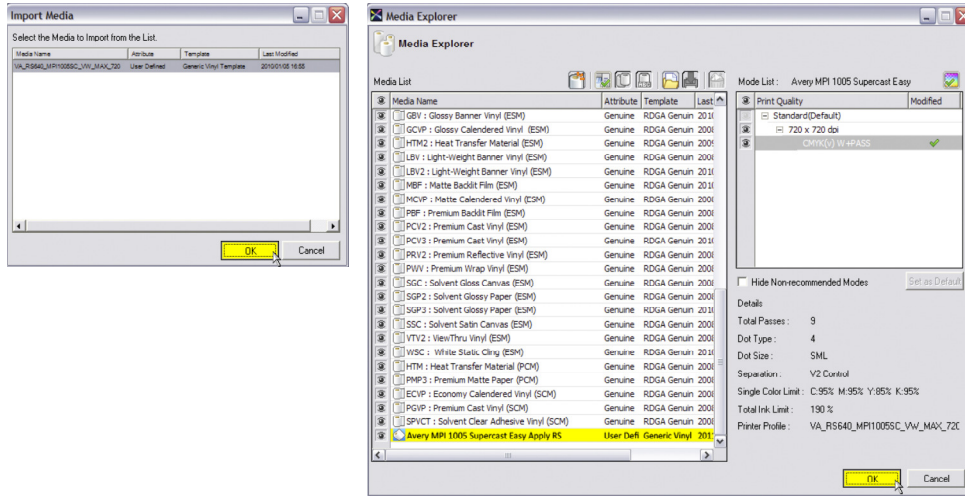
Import Media

Select the Media to Import from the List.

| Media Name | Attribute | Template | Last Modified |
|---|---|---|---|
| VA_RS640_MPI1005SC_VW_MAX_720 | User Defined | Generic Vinyl Template | 2010/01/05 16:55 |

OK
Cancel

Media Explorer

Media Explorer

Media List

| | Media Name | Attribute | Template | Last |
|---|---|---|---|---|
| | GBV : Glossy Banner Vinyl (ESM) | Genuine | RDGA Genuin | 201 |
| | GCVP : Glossy Calendered Vinyl (ESM) | Genuine | RDGA Genuin | 200 |
| | HTM2 : Heat Transfer Material (ESM) | Genuine | RDGA Genuin | 200 |
| | LBV : Light-Weight Banner Vinyl (ESM) | Genuine | RDGA Genuin | 200 |
| | LBV2 : Light-Weight Banner Vinyl (ESM) | Genuine | RDGA Genuin | 201 |
| | MBF : Matte Backlit Film (ESM) | Genuine | RDGA Genuin | 201 |
| | MCVP : Matte Calendered Vinyl (ESM) | Genuine | RDGA Genuin | 200 |
| | PBF : Premium Backlit Film (ESM) | Genuine | RDGA Genuin | 200 |
| | PCV2 : Premium Cast Vinyl (ESM) | Genuine | RDGA Genuin | 200 |
| | PCV3 : Premium Cast Vinyl (ESM) | Genuine | RDGA Genuin | 201 |
| | PRV2 : Premium Reflective Vinyl (ESM) | Genuine | RDGA Genuin | 200 |
| | PWV : Premium Wrap Vinyl (ESM) | Genuine | RDGA Genuin | 200 |
| | SGC : Solvent Gloss Canvas (ESM) | Genuine | RDGA Genuin | 200 |
| | SGP2 : Solvent Glossy Paper (ESM) | Genuine | RDGA Genuin | 200 |
| | SGP3 : Solvent Glossy Paper (ESM) | Genuine | RDGA Genuin | 200 |
| | SSC : Solvent Satin Canvas (ESM) | Genuine | RDGA Genuin | 200 |
| | VTV2 : ViewThru Vinyl (ESM) | Genuine | RDGA Genuin | 200 |
| | WSC : White Static Cling (ESM) | Genuine | RDGA Genuin | 200 |
| | HTM : Heat Transfer Material (PCM) | Genuine | RDGA Genuin | 200 |
| | PMP3 : Premium Matte Paper (PCM) | Genuine | RDGA Genuin | 200 |
| | ECVP : Economy Calendered Vinyl (SCM) | Genuine | RDGA Genuin | 200 |
| | PGVP : Premium Cast Vinyl (SCM) | Genuine | RDGA Genuin | 200 |
| | SPVCT : Solvent Clear Adhesive Vinyl (SCM) | Genuine | RDGA Genuin | 200 |
| | Avery MPI 1005 Supercast Easy Apply RS | User Defi | Generic Vinyl | 201 |

Mode List : Avery MPI 1005 Supercast Easy

| | Print Quality | Modified |
|---|---|---|
| | ⊟ Standard(Default) | |
| | ⊟ 720 x 720 dpi | |
| | CMYK(v) W+PASS | ✔ |

Hide Non-recommended Modes
Set as Default

Details
Total Passes : 9
Dot Type : 4
Dot Size : SML
Separation : V2 Control
Single Color Limit : C:95% M:95% Y:85% K:95%
Total Ink Limit : 190 %
Printer Profile : VA_RS640_MPI1005SC_VW_MAX_72

OK
Cancel